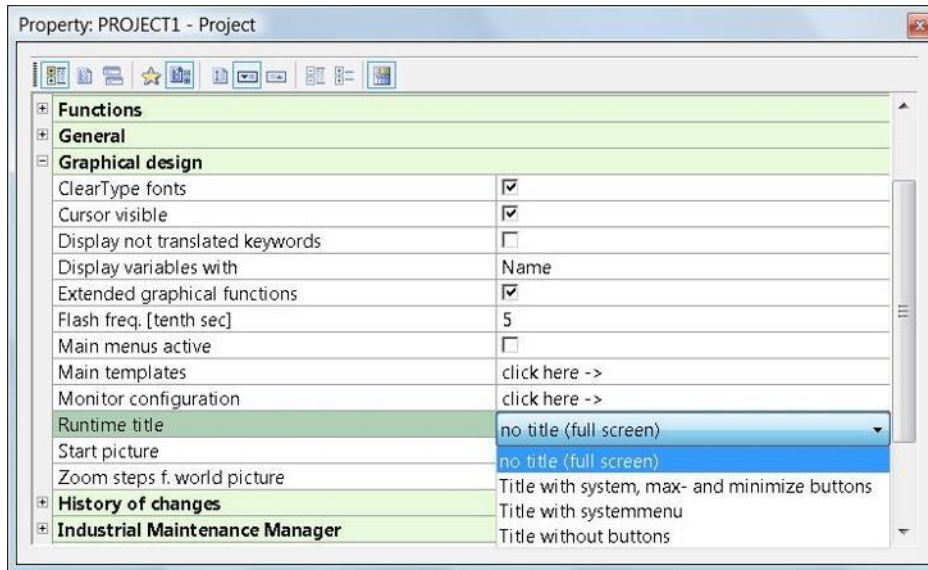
Property: PROJECT1 - Project

| | |
|---|---|
| Functions | |
| General | |
| Graphical design | |
| ClearType fonts | ☑ |
| Cursor visible | ☑ |
| Display not translated keywords | ☐ |
| Display variables with | Name |
| Extended graphical functions | ☑ |
| Flash freq. [tenth sec] | 5 |
| Main menus active | ☐ |
| Main templates | click here -> |
| Monitor configuration | click here -> |
| Runtime title | no title (full screen) |
| Start picture | no title (full screen) |
| Zoom steps f. world picture | Title with system, max- and minimize buttons |
| History of changes | Title with systemmenu |
| Industrial Maintenance Manager | Title without buttons |